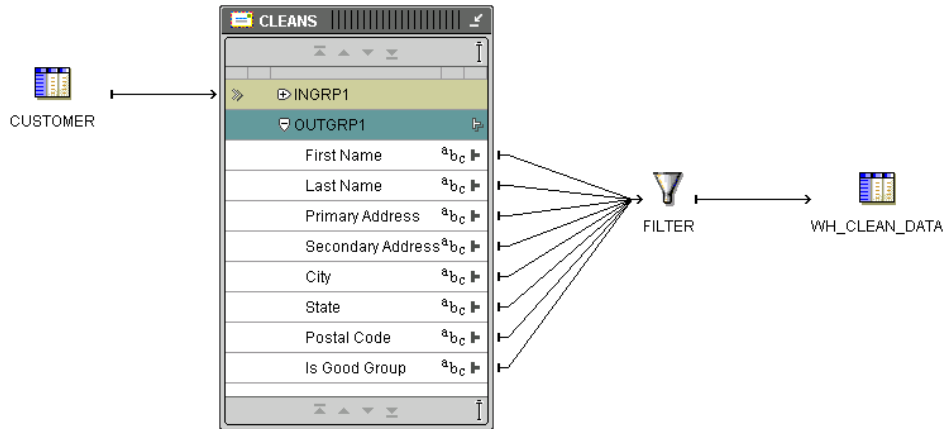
CUSTOMER

CLEANS

INGRP1

OUTGRP1

| |
|---|
| First Name $^ab_c$ |
| Last Name $^ab_c$ |
| Primary Address $^ab_c$ |
| Secondary Address $^ab_c$ |
| City $^ab_c$ |
| State $^ab_c$ |
| Postal Code $^ab_c$ |
| Is Good Group $^ab_c$ |

FILTER

WH_CLEAN_DATA